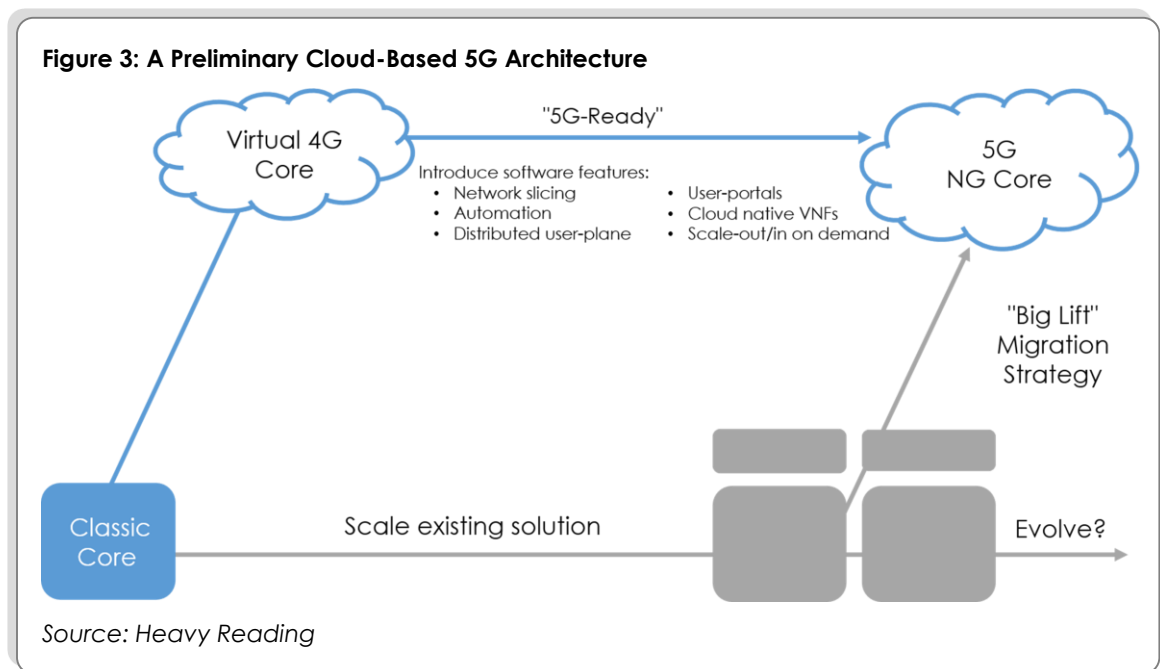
Figure 3: A Preliminary Cloud-Based 5G Architecture

Virtual 4G Core

"5G-Ready"

5G NG Core

Introduce software features:
• Network slicing
• Automation
• Distributed user-plane
• User-portals
• Cloud native VNFs
• Scale-out/in on demand

"Big Lift" Migration Strategy

Classic Core

Scale existing solution

Evolve?

Source: Heavy Reading